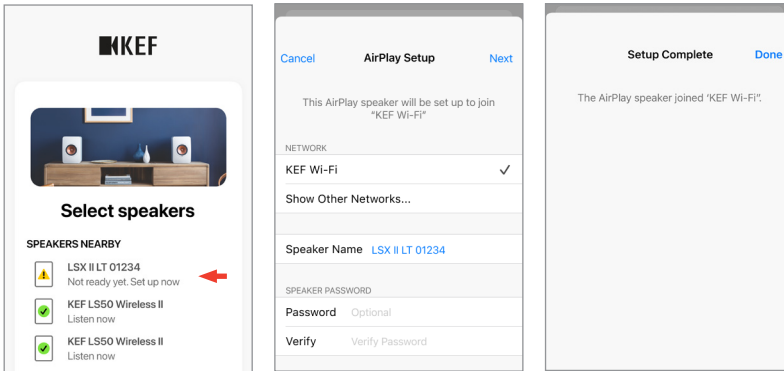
KEF

Select speakers

SPEAKERS NEARBY

LSX II LT 01234
Not ready yet. Set up now

KEF LS50 Wireless II
Listen now

KEF LS50 Wireless II
Listen now

Cancel AirPlay Setup Next

This AirPlay speaker will be set up to join "KEF Wi-Fi"

NETWORK

KEF Wi-Fi ✓

Show Other Networks...

Speaker Name LSX II LT 01234

SPEAKER PASSWORD

Password Optional

Verify Verify Password

Setup Complete Done

The AirPlay speaker joined 'KEF Wi-Fi'.